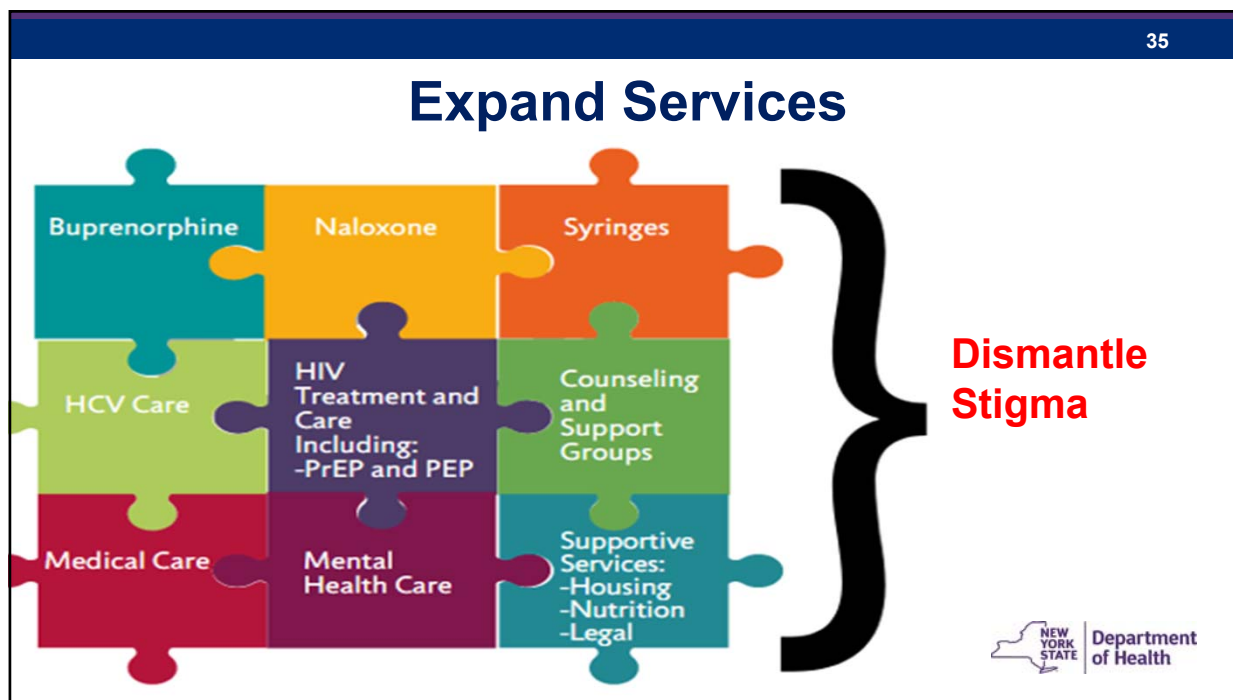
35

Expand Services

Buprenorphine

Naloxone

Syringes

HCV Care

HIV Treatment and Care Including: -PrEP and PEP

Counseling and Support Groups

Medical Care

Mental Health Care

Supportive Services: -Housing -Nutrition -Legal

Dismantle Stigma

NEW YORK STATE Department of Health